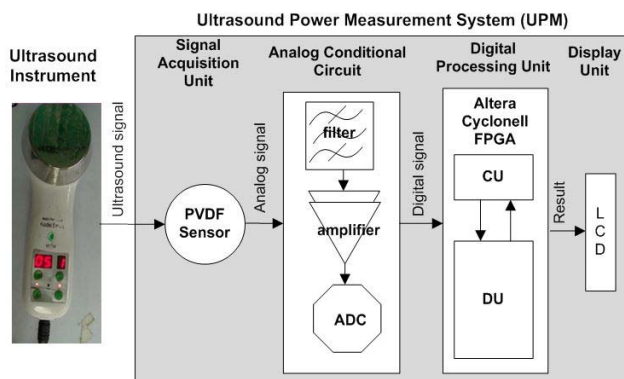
Ultrasound Power Measurement System (UPM)

Ultrasound Instrument

Signal Acquisition Unit

Analog Conditional Circuit

Digital Processing Unit

Display Unit

Ultrasound signal

PVDF Sensor

Analog signal

filter

amplifier

ADC

Digital signal

Altera CycloneII FPGA

CU

DU

Result

L C D

05